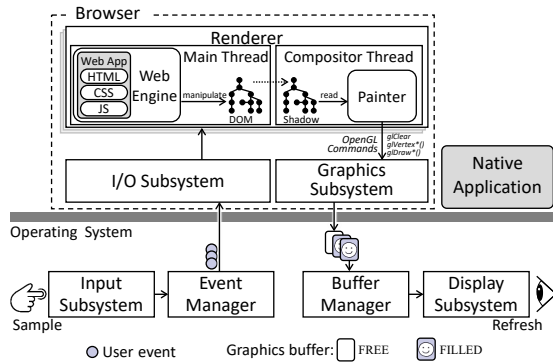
Browser

Renderer

Web App

HTML

CSS

JS

Web Engine

Main Thread

manipulate

DOM

Compositor Thread

Shadow

read

Painter

OpenGL Commands

glClear

glVertex*()

glDraw*()

I/O Subsystem

Graphics Subsystem

Native Application

Operating System

Input Subsystem

Event Manager

Buffer Manager

Display Subsystem

Sample

Refresh

User event

Graphics buffer: FREE FILLED